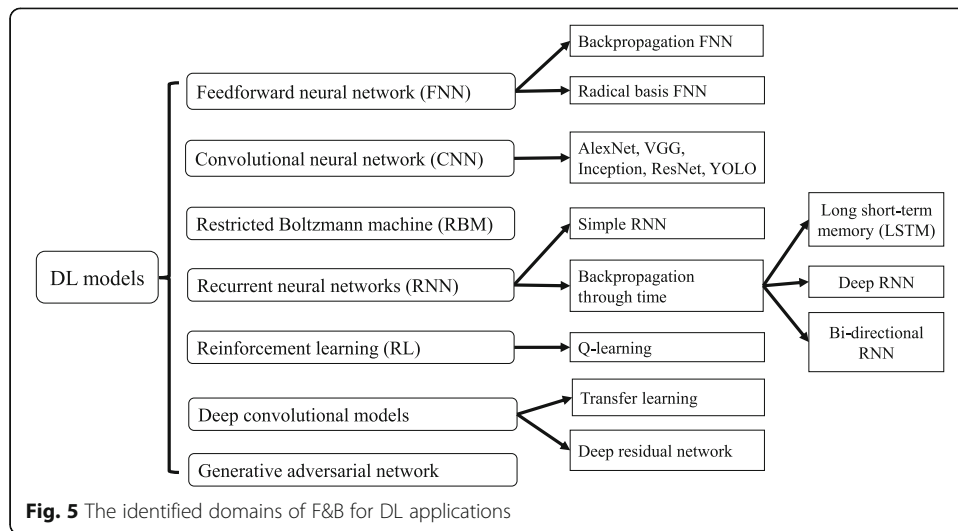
DL models

Feedforward neural network (FNN)

Backpropagation FNN

Radical basis FNN

Convolutional neural network (CNN)

AlexNet, VGG, Inception, ResNet, YOLO

Restricted Boltzmann machine (RBM)

Recurrent neural networks (RNN)

Simple RNN

Backpropagation through time

Long short-term memory (LSTM)

Deep RNN

Bi-directional RNN

Reinforcement learning (RL)

Q-learning

Deep convolutional models

Transfer learning

Deep residual network

Generative adversarial network

**Fig. 5** The identified domains of F&B for DL applications